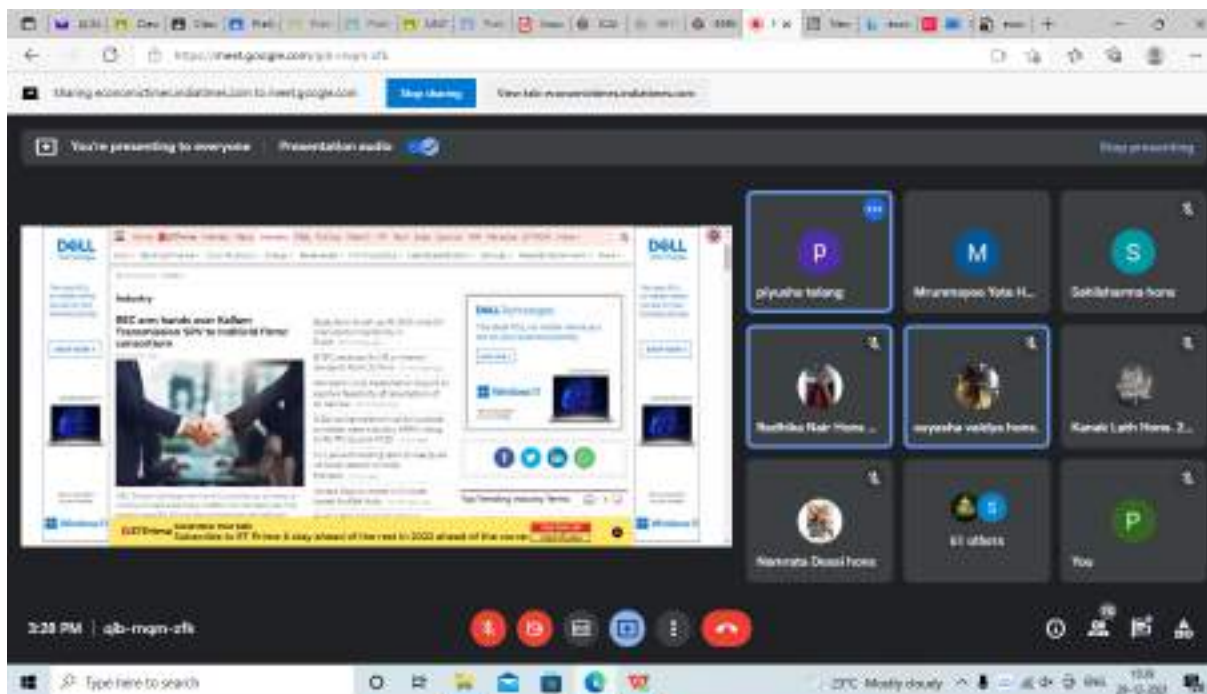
https://meet.google.com/qjb-mqm-zfk

Sharing economictimes.indiatimes.com to meet.google.com

Stop sharing

View tab: economictimes.indiatimes.com

You're presenting to everyone

Presentation audio

Stop presenting

DELL

Industry

REC arm hands over Kallam Transmission SPV to Indigrid Power connection

DELL Technologies

Windows 11

DELL

ETPrime

Subscribe to ET Prime & stay ahead of the rest in 2022 ahead of the curve

P
piyusha telang

M
Mrunmayee Yota H...

S
Sakshisharma hons

Radhika Nair Hons ...

aayusha vaidya hons.

Kanak Lath Hons. 2...

Namrata Desai hons

61 others

P
You

3:28 PM | qjb-mqm-zfk

Type here to search

27°C Mostly cloudy